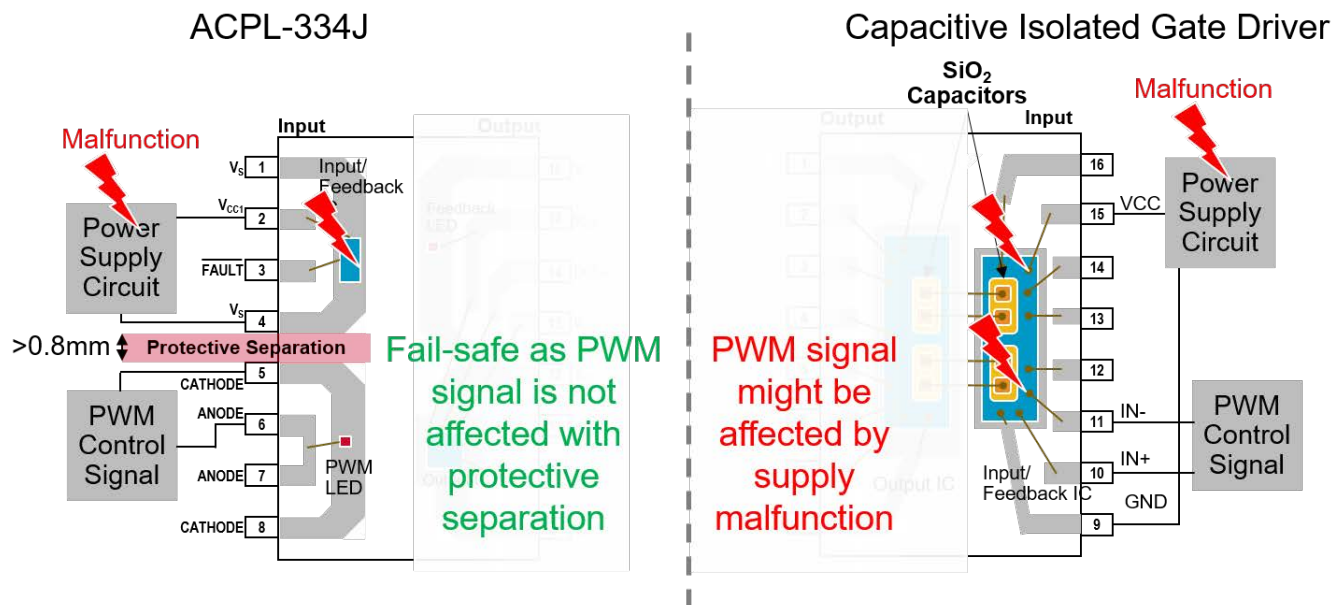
ACPL-334J

Malfunction

Power Supply Circuit

Input

$V_S$ 1
$V_{CC1}$ 2
$\overline{FAULT}$ 3
$V_S$ 4

Input/ Feedback

>0.8mm

Protective Separation

PWM Control Signal

CATHODE 5
ANODE 6
ANODE 7
CATHODE 8

PWM LED

Fail-safe as PWM signal is not affected with protective separation

Capacitive Isolated Gate Driver

$SiO_2$ Capacitors

Input

Malfunction

16
VCC 15
14
13
12
IN- 11
IN+ 10
GND 9

Power Supply Circuit

PWM Control Signal

Input/ Feedback IC

PWM signal might be affected by supply malfunction